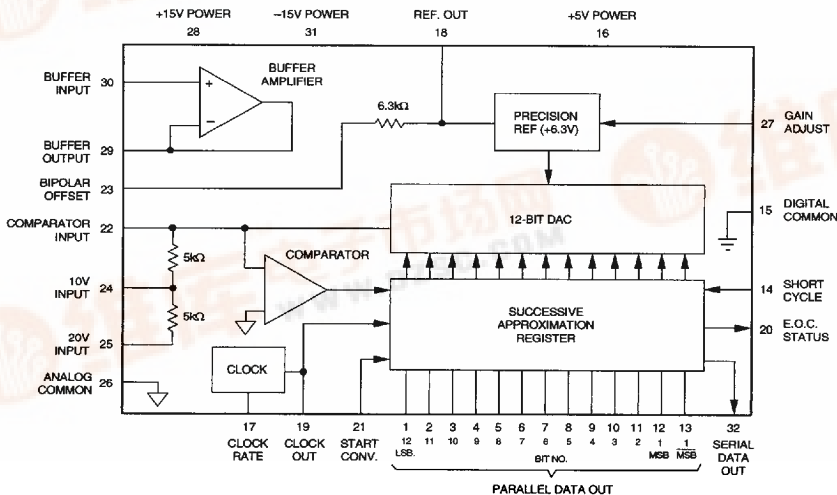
+15V POWER
28

−15V POWER
31

REF. OUT
18

+5V POWER
16

BUFFER INPUT 30

BUFFER AMPLIFIER

+

−

BUFFER OUTPUT 29

6.3kΩ

PRECISION REF (+6.3V)

27 GAIN ADJUST

BIPOLAR OFFSET 23

12-BIT DAC

15 DIGITAL COMMON

COMPARATOR INPUT 22

5kΩ

COMPARATOR

10V INPUT 24

5kΩ

SUCCESSIVE APPROXIMATION REGISTER

14 SHORT CYCLE

20 E.O.C. STATUS

20V INPUT 25

CLOCK

ANALOG COMMON 26

17 CLOCK RATE

19 CLOCK OUT

21 START CONV.

1 2 3 4 5 6 7 8 9 10 11 12 13

12 11 10 9 8 7 6 5 4 3 2 1 1

LSB. BIT NO. MSB $\overline{MSB}$

32 SERIAL DATA OUT

PARALLEL DATA OUT